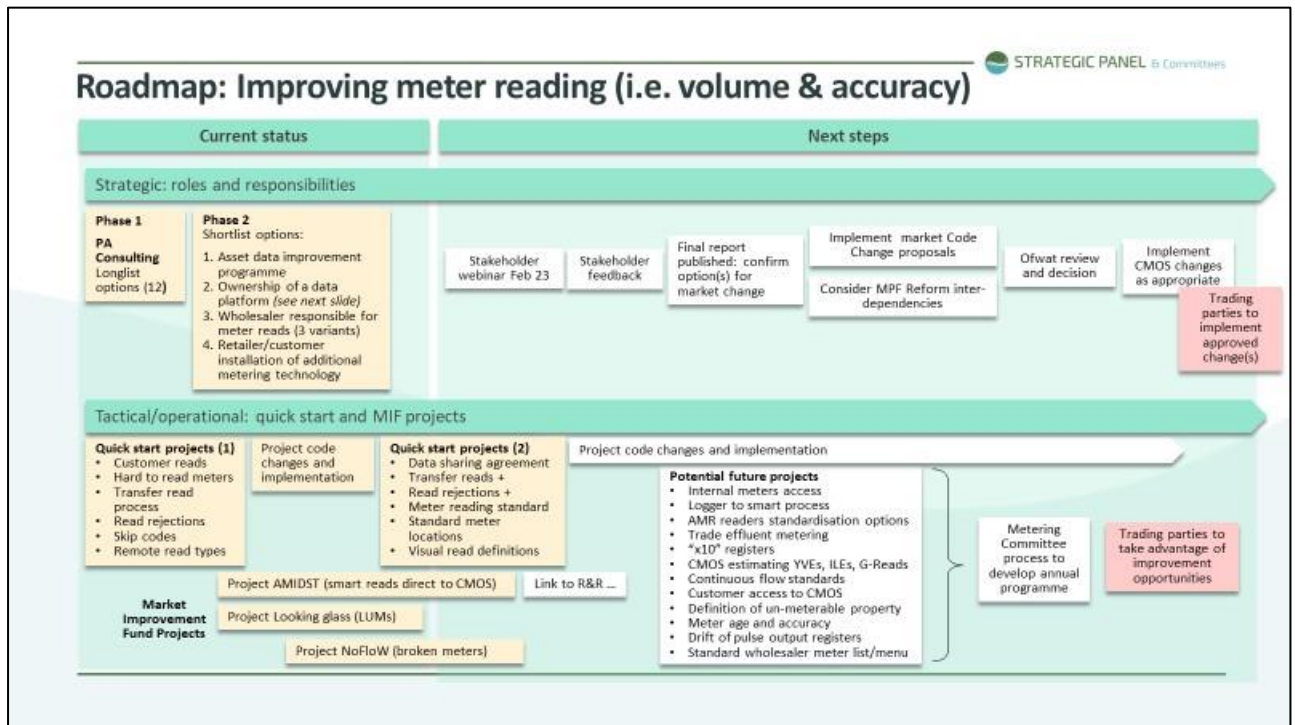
STRATEGIC PANEL & Committees

Roadmap: Improving meter reading (i.e. volume & accuracy)

Current status

Next steps

Strategic: roles and responsibilities

Phase 1
PA Consulting
Longlist options (12)

Phase 2
Shortlist options:
1. Asset data improvement programme
2. Ownership of a data platform *(see next slide)*
3. Wholesaler responsible for meter reads (3 variants)
4. Retailer/customer installation of additional metering technology

Stakeholder webinar Feb 23

Stakeholder feedback

Final report published: confirm option(s) for market change

Implement market Code Change proposals

Consider MPF Reform inter-dependencies

Ofwat review and decision

Implement CMOS changes as appropriate

Trading parties to implement approved change(s)

Tactical/operational: quick start and MIF projects

Quick start projects (1)
• Customer reads
• Hard to read meters
• Transfer read process
• Read rejections
• Skip codes
• Remote read types

Project code changes and implementation

Quick start projects (2)
• Data sharing agreement
• Transfer reads +
• Read rejections +
• Meter reading standard
• Standard meter locations
• Visual read definitions

Project code changes and implementation

Potential future projects
• Internal meters access
• Logger to smart process
• AMR readers standardisation options
• Trade effluent metering
• "x10" registers
• CMOS estimating YVEs, ILEs, G-Reads
• Continuous flow standards
• Customer access to CMOS
• Definition of un-meterable property
• Meter age and accuracy
• Drift of pulse output registers
• Standard wholesaler meter list/menu

Metering Committee process to develop annual programme

Trading parties to take advantage of improvement opportunities

Project AMIDST (smart reads direct to CMOS)

Link to R&R ...

Market Improvement Fund Projects

Project Looking glass (LUMs)

Project NoFloW (broken meters)